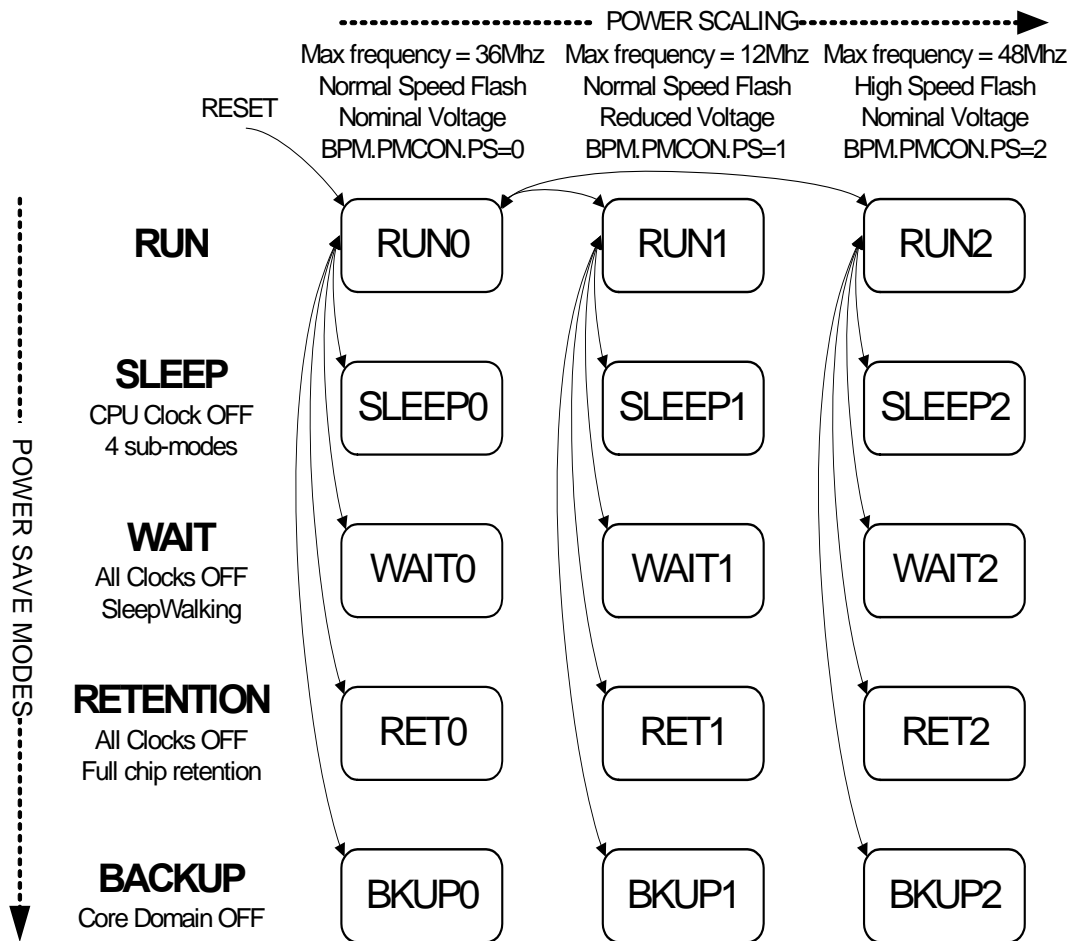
POWER SCALING

Max frequency = 36Mhz
Normal Speed Flash
Nominal Voltage
BPM.PMCON.PS=0

Max frequency = 12Mhz
Normal Speed Flash
Reduced Voltage
BPM.PMCON.PS=1

Max frequency = 48Mhz
High Speed Flash
Nominal Voltage
BPM.PMCON.PS=2

RESET

POWER SAVE MODES

RUN

RUN0 RUN1 RUN2

SLEEP
CPU Clock OFF
4 sub-modes

SLEEP0 SLEEP1 SLEEP2

WAIT
All Clocks OFF
SleepWalking

WAIT0 WAIT1 WAIT2

RETENTION
All Clocks OFF
Full chip retention

RET0 RET1 RET2

BACKUP
Core Domain OFF

BKUP0 BKUP1 BKUP2